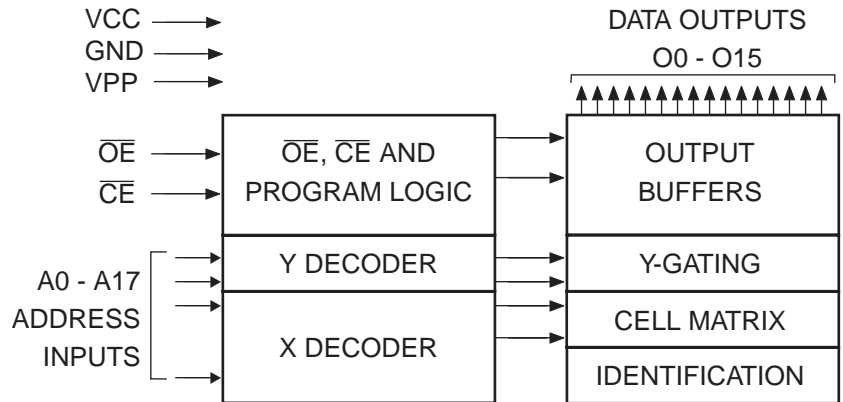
VCC
GND
VPP

DATA OUTPUTS
O0 - O15

$\overline{OE}$
$\overline{CE}$

$\overline{OE}$, $\overline{CE}$ AND PROGRAM LOGIC

OUTPUT BUFFERS

A0 - A17 ADDRESS INPUTS

Y DECODER

Y-GATING

X DECODER

CELL MATRIX

IDENTIFICATION